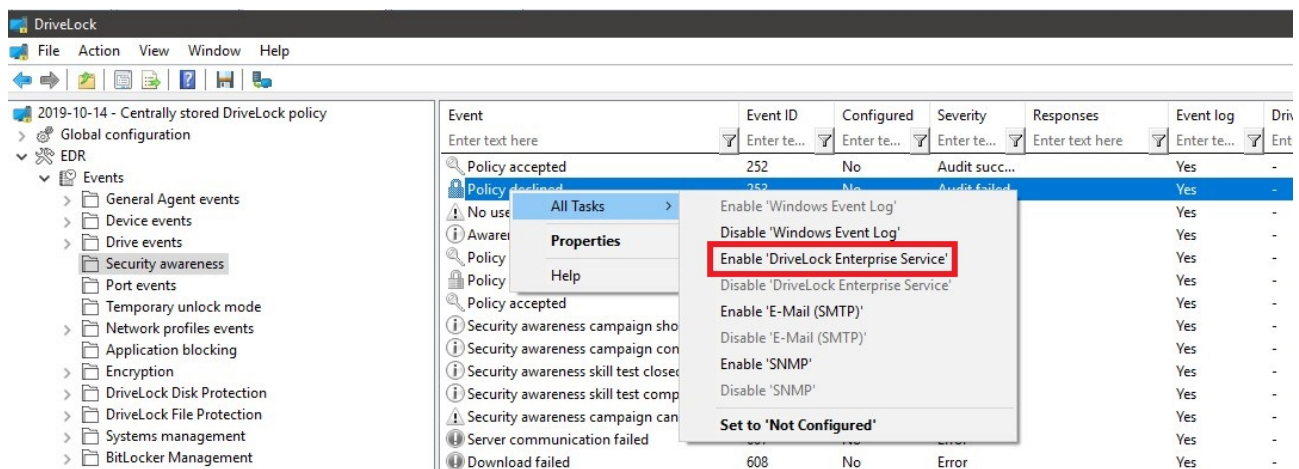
DriveLock

File Action View Window Help

2019-10-14 - Centrally stored DriveLock policy
Global configuration
EDR
Events
General Agent events
Device events
Drive events
Security awareness
Port events
Temporary unlock mode
Network profiles events
Application blocking
Encryption
DriveLock Disk Protection
DriveLock File Protection
Systems management
BitLocker Management

| Event | Event ID | Configured | Severity | Responses | Event log | Dri |
|---|---|---|---|---|---|---|
| Enter text here | Enter te... | Enter te... | Enter te... | Enter text here | Enter te... | Ent |
| Policy accepted | 252 | No | Audit succ... | | Yes | - |
| Policy declined | 253 | No | Audit failed | | Yes | - |
| No use | | | | | Yes | - |
| Awarel | | | | | Yes | - |
| Policy | | | | | Yes | - |
| Policy | | | | | Yes | - |
| Policy accepted | | | | | Yes | - |
| Security awareness campaign sho | | | | | Yes | - |
| Security awareness campaign con | | | | | Yes | - |
| Security awareness skill test closed | | | | | Yes | - |
| Security awareness skill test comp | | | | | Yes | - |
| Security awareness campaign can | | | | | Yes | - |
| Server communication failed | | | | | Yes | - |
| Download failed | 608 | No | Error | | Yes | - |

All Tasks
Properties
Help

Enable 'Windows Event Log'
Disable 'Windows Event Log'
Enable 'DriveLock Enterprise Service'
Disable 'DriveLock Enterprise Service'
Enable 'E-Mail (SMTP)'
Disable 'E-Mail (SMTP)'
Enable 'SNMP'
Disable 'SNMP'
Set to 'Not Configured'